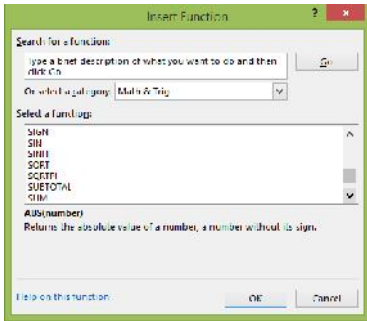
Insert Function

?

×

Search for a function:

Type a brief description of what you want to do and then click Go

Go

Or select a category: Math & Trig

Select a function:

SIGN
SIN
SINH
SQRT
SQRTPI
SUBTOTAL
SUM

ABS(number)

Returns the absolute value of a number, a number without its sign.

Help on this function

OK

Cancel